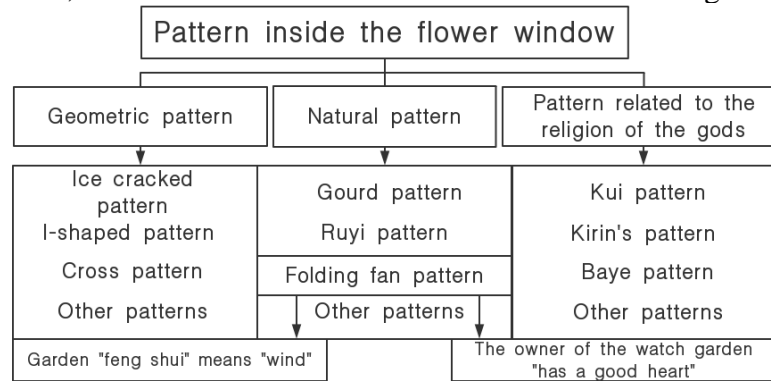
Pattern inside the flower window

Geometric pattern

Natural pattern

Pattern related to the religion of the gods

Ice cracked pattern
I-shaped pattern
Cross pattern
Other patterns

Gourd pattern
Ruyi pattern
Folding fan pattern
Other patterns

Kui pattern
Kirin's pattern
Baye pattern
Other patterns

Garden "feng shui" means "wind"

The owner of the watch garden "has a good heart"